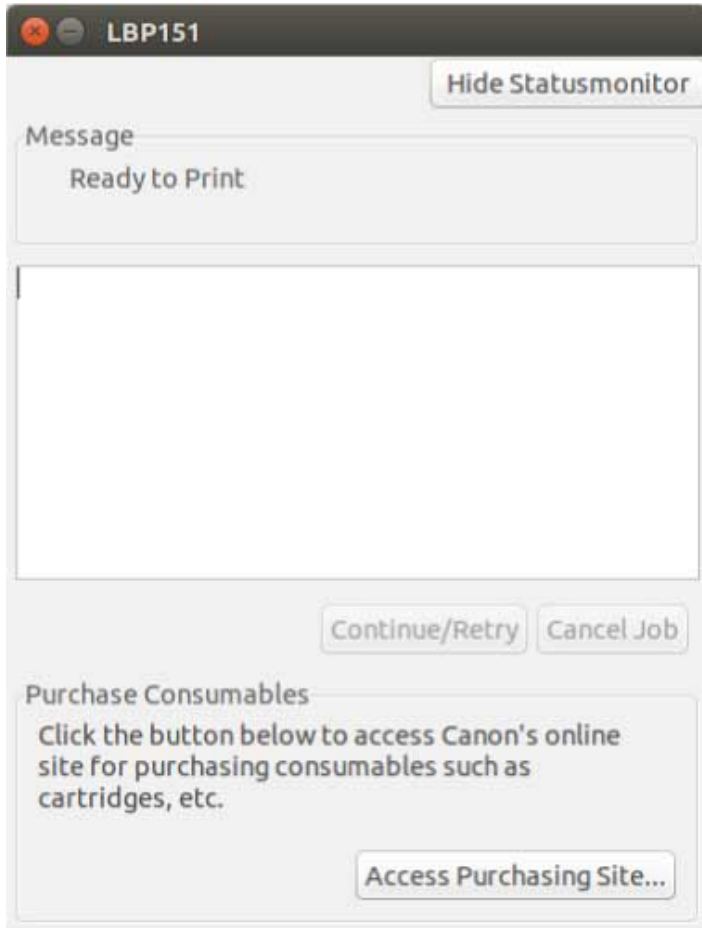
LBP151

Hide Statusmonitor

Message

Ready to Print

Continue/Retry

Cancel Job

Purchase Consumables

Click the button below to access Canon's online site for purchasing consumables such as cartridges, etc.

Access Purchasing Site...